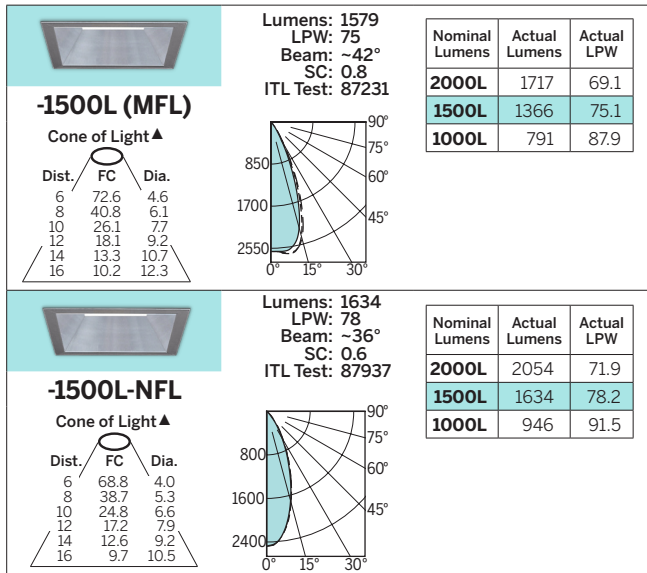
-1500L (MFL)

Cone of Light▲

| Dist. | FC | Dia. |
|---|---|---|
| 6 | 72.6 | 4.6 |
| 8 | 40.8 | 6.1 |
| 10 | 26.1 | 7.7 |
| 12 | 18.1 | 9.2 |
| 14 | 13.3 | 10.7 |
| 16 | 10.2 | 12.3 |

Lumens: 1579
LPW: 75
Beam: ~42°
SC: 0.8
ITL Test: 87231

90° 75° 60° 45° 850 1700 2550 0° 15° 30°

| Nominal Lumens | Actual Lumens | Actual LPW |
|---|---|---|
| 2000L | 1717 | 69.1 |
| 1500L | 1366 | 75.1 |
| 1000L | 791 | 87.9 |

-1500L-NFL

Cone of Light▲

| Dist. | FC | Dia. |
|---|---|---|
| 6 | 68.8 | 4.0 |
| 8 | 38.7 | 5.3 |
| 10 | 24.8 | 6.6 |
| 12 | 17.2 | 7.9 |
| 14 | 12.6 | 9.2 |
| 16 | 9.7 | 10.5 |

Lumens: 1634
LPW: 78
Beam: ~36°
SC: 0.6
ITL Test: 87937

90° 75° 60° 45° 800 1600 2400 0° 15° 30°

| Nominal Lumens | Actual Lumens | Actual LPW |
|---|---|---|
| 2000L | 2054 | 71.9 |
| 1500L | 1634 | 78.2 |
| 1000L | 946 | 91.5 |